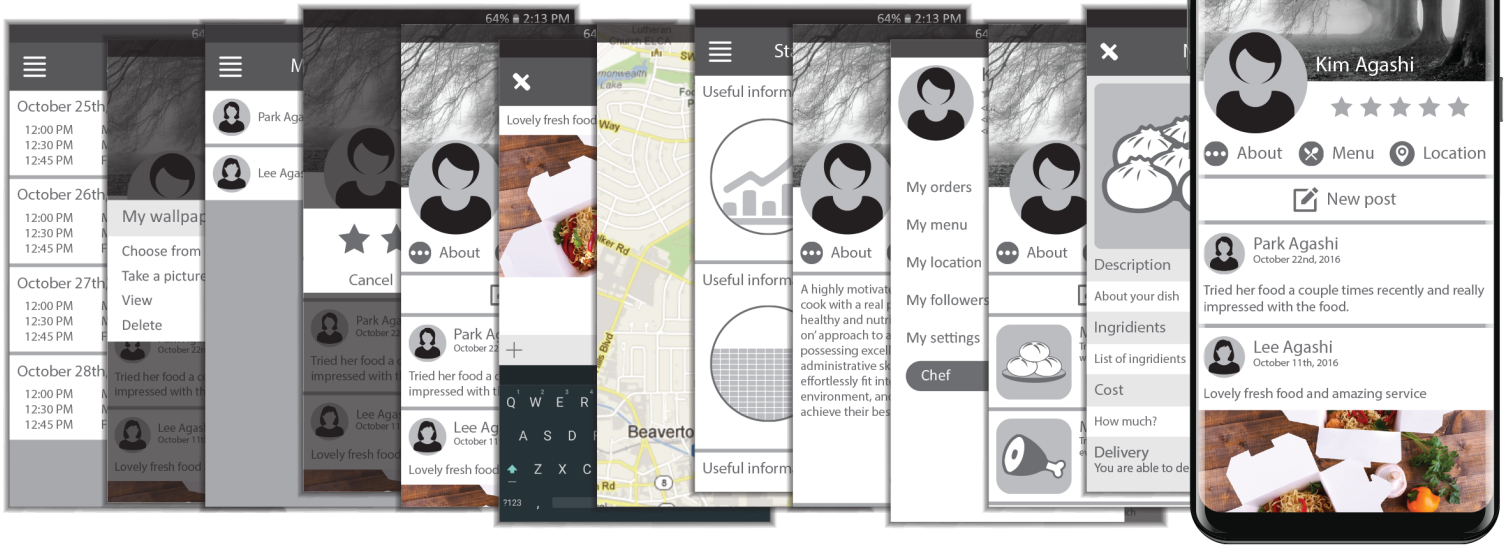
October 25th
12:00 PM
12:30 PM
12:45 PM
October 26th
12:00 PM
12:30 PM
12:45 PM
October 27th
12:00 PM
12:30 PM
12:45 PM
October 28th
12:00 PM
12:30 PM
12:45 PM

My wallpap
Choose from
Take a picture
View
Delete
Tried her food a c
impressed with t
Lee Agas
October 11t
Lovely fresh food

Park Aga
Lee Aga

Cancel
Park A
Tried her food a
impressed with t
Lee Ag
Lovely fresh fo

64% 2:13 PM
About
Park A
October 22
Tried her food a
impressed with t
Lee Ag
October 11
Lovely fresh food

Lovely fresh food
Q W E R
A S D
Z X C
?123

Way
Beaverto
8

St
Useful inform
Useful inform
Useful inform

64% 2:13 PM
About
A highly motivat
cook with a real p
healthy and nutri
on' approach to a
possessing excell
administrative sk
effortlessly fit int
environment, and
achieve their bes

My orders
My menu
My location
My followers
My settings
Chef

About

Description
About your dish
Ingridients
List of ingridients
Cost
How much?
Delivery
You are able to de

Kim Agashi
About
Menu
Location
New post
Park Agashi
October 22nd, 2016
Tried her food a couple times recently and really impressed with the food.
Lee Agashi
October 11th, 2016
Lovely fresh food and amazing service